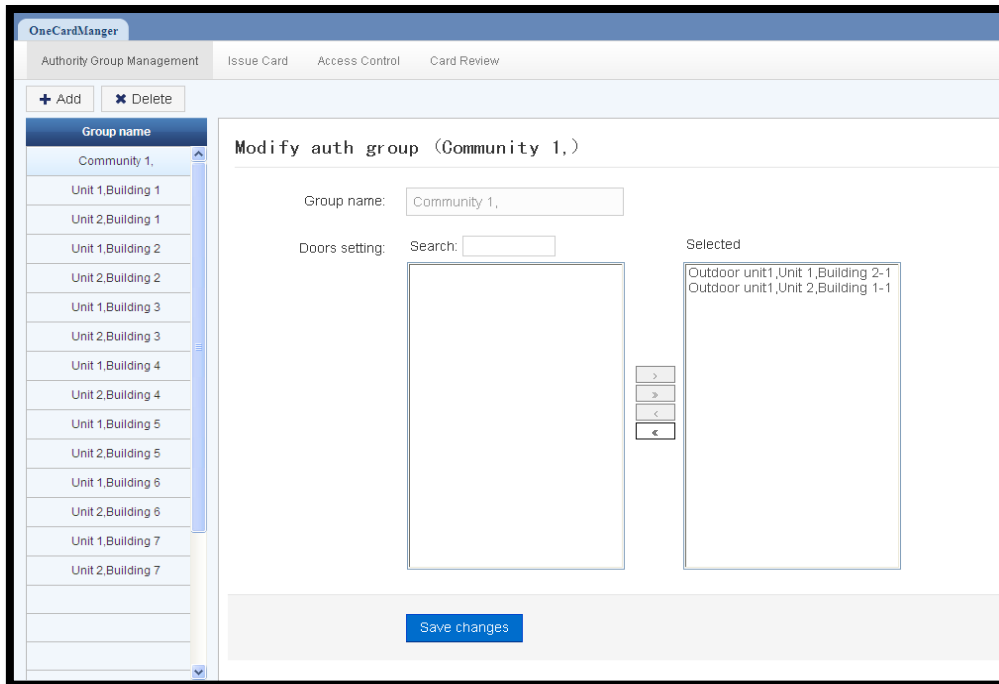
OneCardManger

Authority Group Management Issue Card Access Control Card Review

+ Add ✖ Delete

Group name
Community 1,
Unit 1,Building 1
Unit 2,Building 1
Unit 1,Building 2
Unit 2,Building 2
Unit 1,Building 3
Unit 2,Building 3
Unit 1,Building 4
Unit 2,Building 4
Unit 1,Building 5
Unit 2,Building 5
Unit 1,Building 6
Unit 2,Building 6
Unit 1,Building 7
Unit 2,Building 7

Modify auth group (Community 1,)

Group name: Community 1,

Doors setting: Search:

Selected
Outdoor unit1,Unit 1,Building 2-1
Outdoor unit1,Unit 2,Building 1-1

›
»
‹
«

Save changes